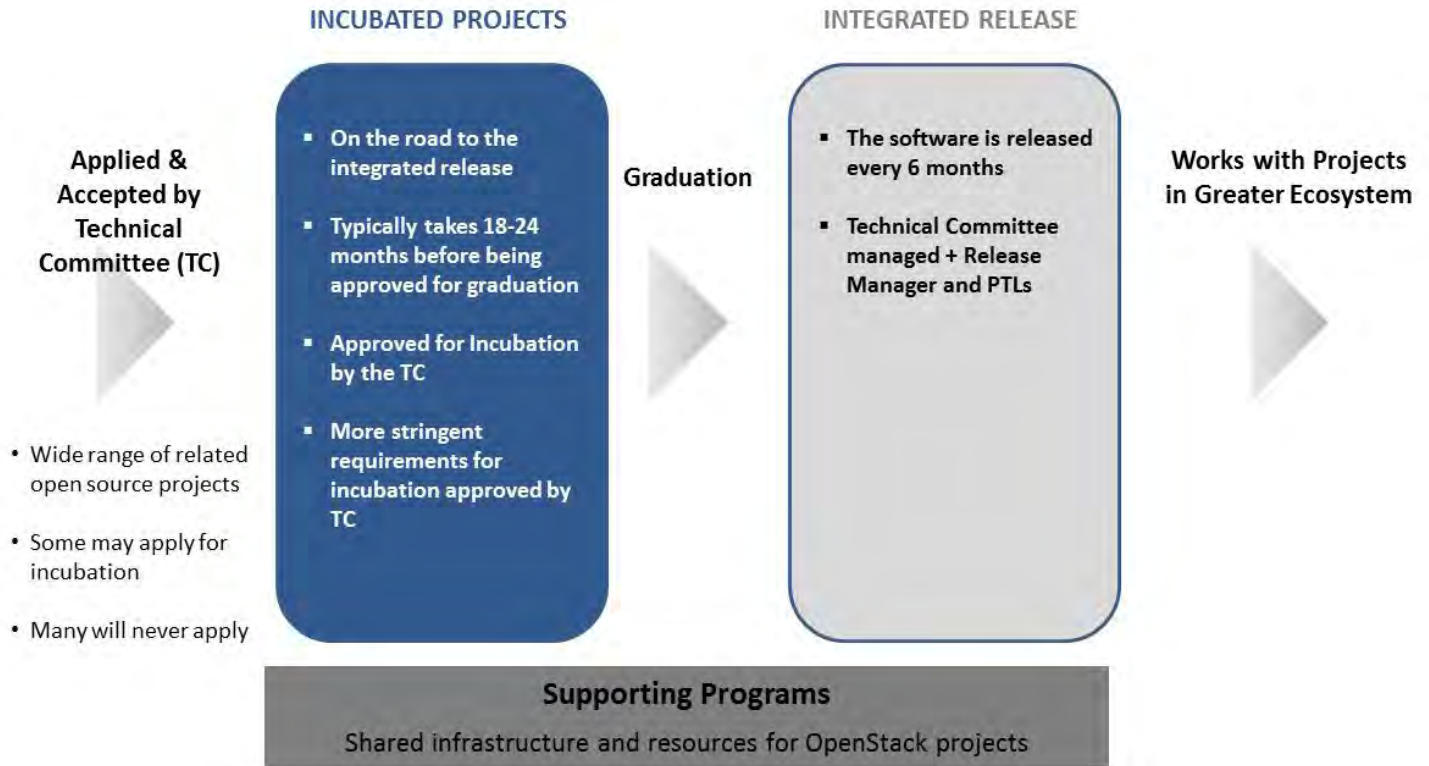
INCUBATED PROJECTS

INTEGRATED RELEASE

Applied & Accepted by Technical Committee (TC)

- Wide range of related open source projects
- Some may apply for incubation
- Many will never apply

- On the road to the integrated release
- Typically takes 18-24 months before being approved for graduation
- Approved for Incubation by the TC
- More stringent requirements for incubation approved by TC

Graduation

- The software is released every 6 months
- Technical Committee managed + Release Manager and PTLs

Works with Projects in Greater Ecosystem

Supporting Programs

Shared infrastructure and resources for OpenStack projects